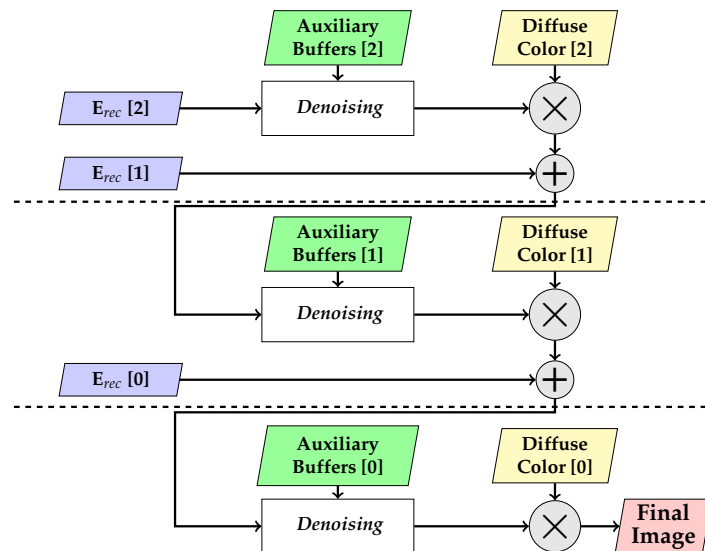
Auxiliary Buffers [2]

Diffuse Color [2]

$\mathbf{E}_{rec}$ [2]

Denoising

$\mathbf{E}_{rec}$ [1]

Auxiliary Buffers [1]

Diffuse Color [1]

Denoising

$\mathbf{E}_{rec}$ [0]

Auxiliary Buffers [0]

Diffuse Color [0]

Denoising

Final Image